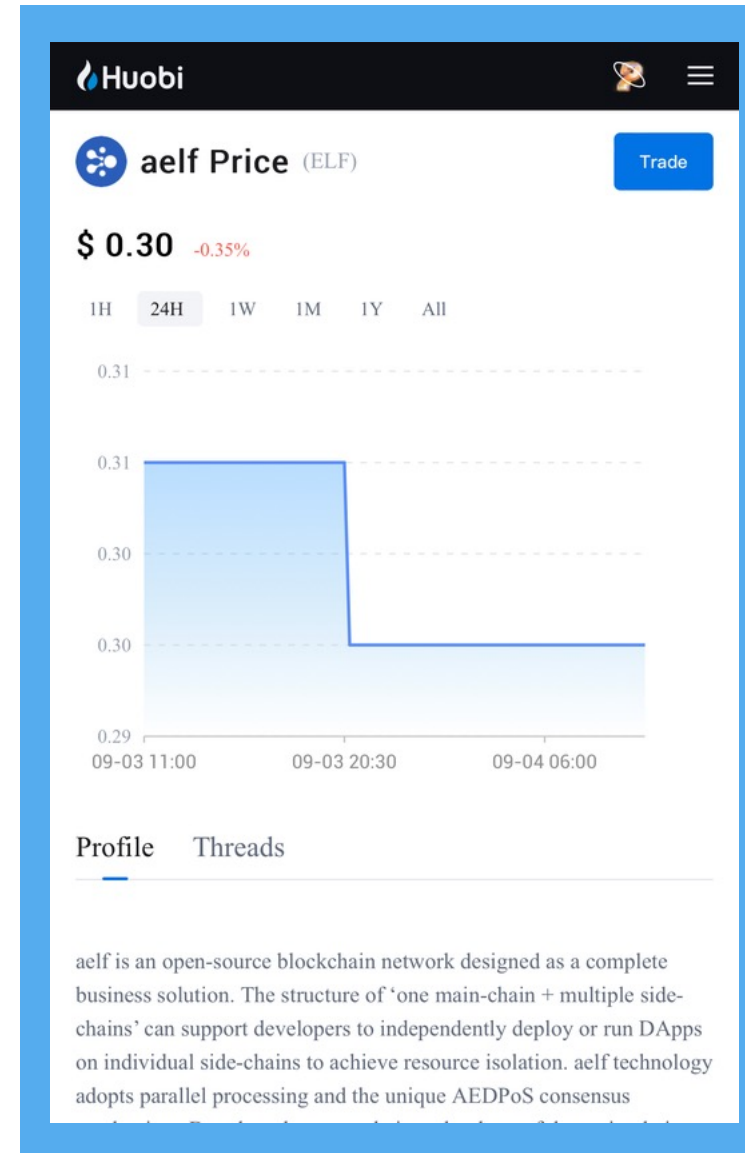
Huobi

aelf Price (ELF)

Trade

$ 0.30 -0.35%

1H 24H 1W 1M 1Y All

0.31
0.31
0.30
0.30
0.29

09-03 11:00 09-03 20:30 09-04 06:00

Profile Threads

aelf is an open-source blockchain network designed as a complete business solution. The structure of ‘one main-chain + multiple side-chains’ can support developers to independently deploy or run DApps on individual side-chains to achieve resource isolation. aelf technology adopts parallel processing and the unique AEDPoS consensus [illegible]